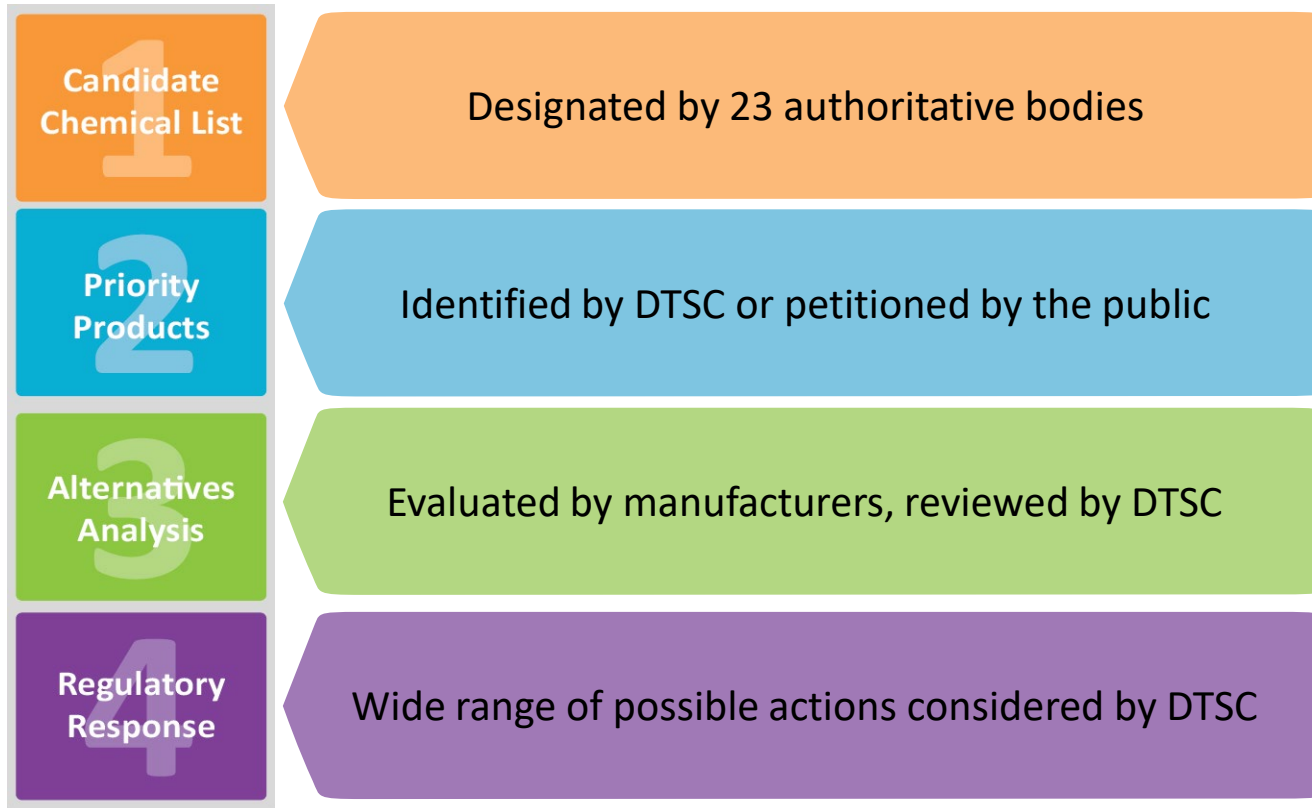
1
Candidate Chemical List

Designated by 23 authoritative bodies

2
Priority Products

Identified by DTSC or petitioned by the public

3
Alternatives Analysis

Evaluated by manufacturers, reviewed by DTSC

4
Regulatory Response

Wide range of possible actions considered by DTSC